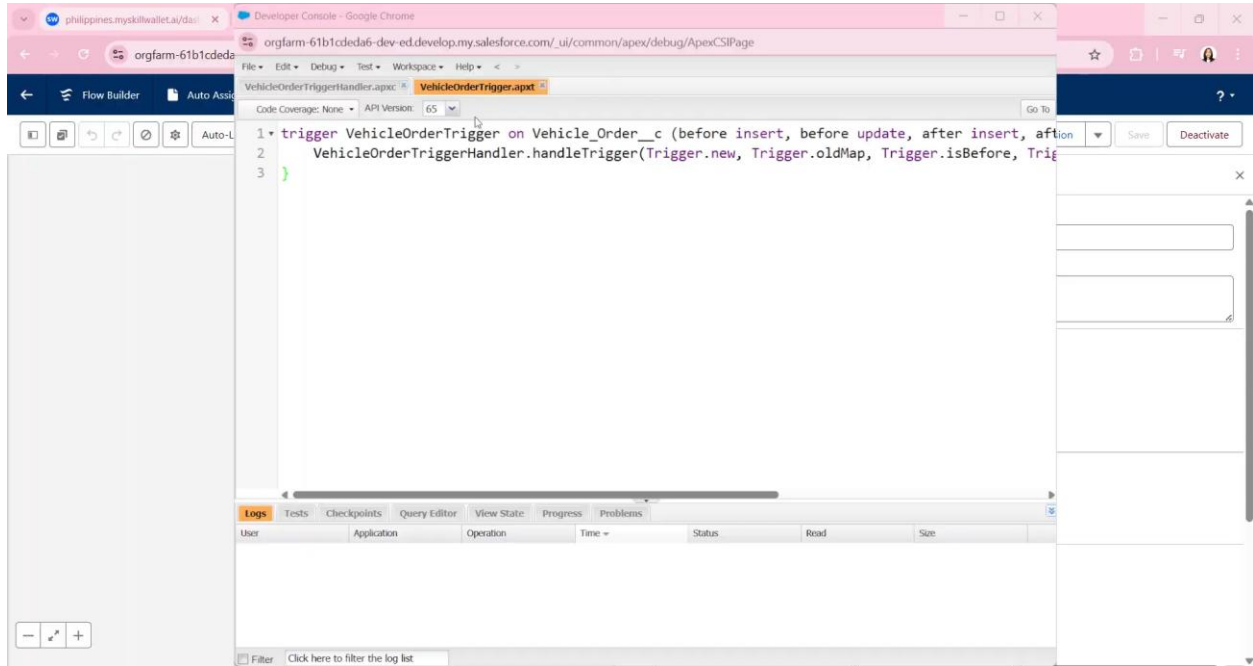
philippines.myskillwallet.ai/da

orgfarm-61b1cdeda

Flow Builder

Auto Assi

Auto-L

Developer Console - Google Chrome

orgfarm-61b1cdeda6-dev-ed.develop.my.salesforce.com/_ui/common/apex/debug/ApexCSIPage

File ▾ Edit ▾ Debug ▾ Test ▾ Workspace ▾ Help ▾ < >

VehicleOrderTriggerHandler.apxc × VehicleOrderTrigger.apxt ×

Code Coverage: None ▾ API Version: 65

Go To

1 trigger VehicleOrderTrigger on Vehicle_Order__c (before insert, before update, after insert, aft
2 VehicleOrderTriggerHandler.handleTrigger(Trigger.new, Trigger.oldMap, Trigger.isBefore, Trig
3 }

Logs Tests Checkpoints Query Editor View State Progress Problems

| User | Application | Operation | Time ▾ | Status | Read | Size |
|---|---|---|---|---|---|---|

Filter Click here to filter the log list

ion

Save

Deactivate

? ▾